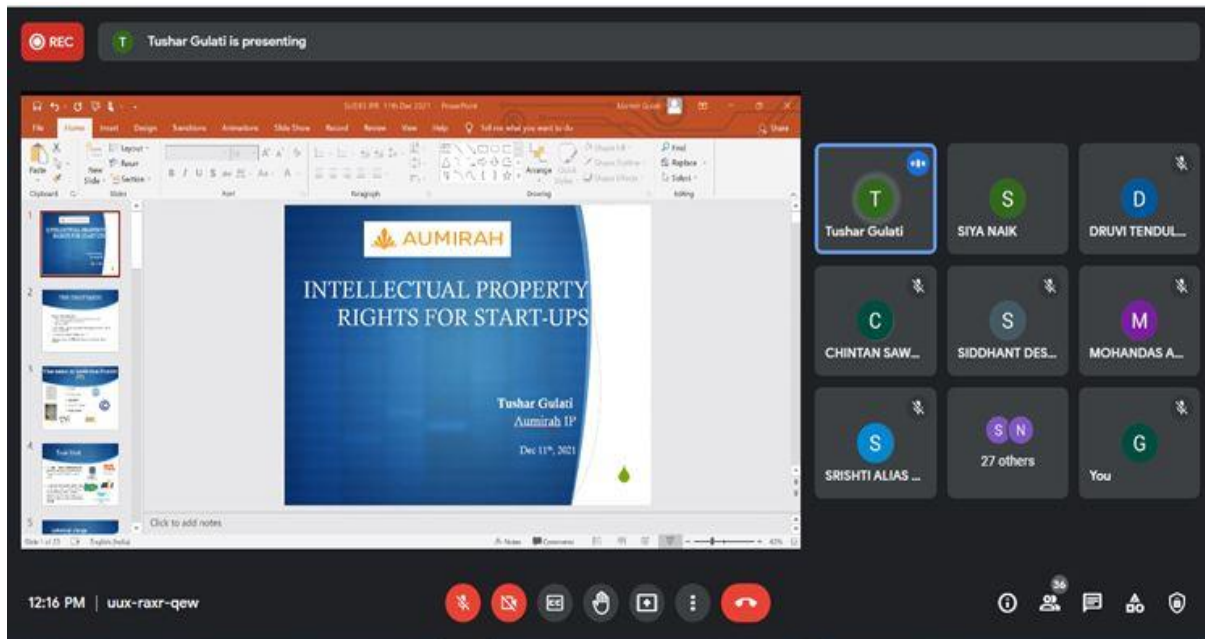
REC
T Tushar Gulati is presenting

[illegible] - PowerPoint
File Home Insert Design Transitions Animations Slide Show Record Review View Help Tell me what you want to do
Paste New Slide Layout Reset Section
Clipboard Slides Font Paragraph Drawing Editing
Find Replace Select
Arrange Quick Styles
Shape Fill Shape Outline Shape Effects

AUMIRAH
INTELLECTUAL PROPERTY RIGHTS FOR START-UPS
Tushar Gulati
Aumirah IP
Dec 11th, 2021

Click to add notes
Notes Comments

T
Tushar Gulati
S
SIYA NAIK
D
DRUVI TENDUL...
C
CHINTAN SAW...
S
SIDDHANT DES...
M
MOHANDAS A...
S
SRISHTI ALIAS ...
S N
27 others
G
You

12:16 PM | uux-raxr-qew
36